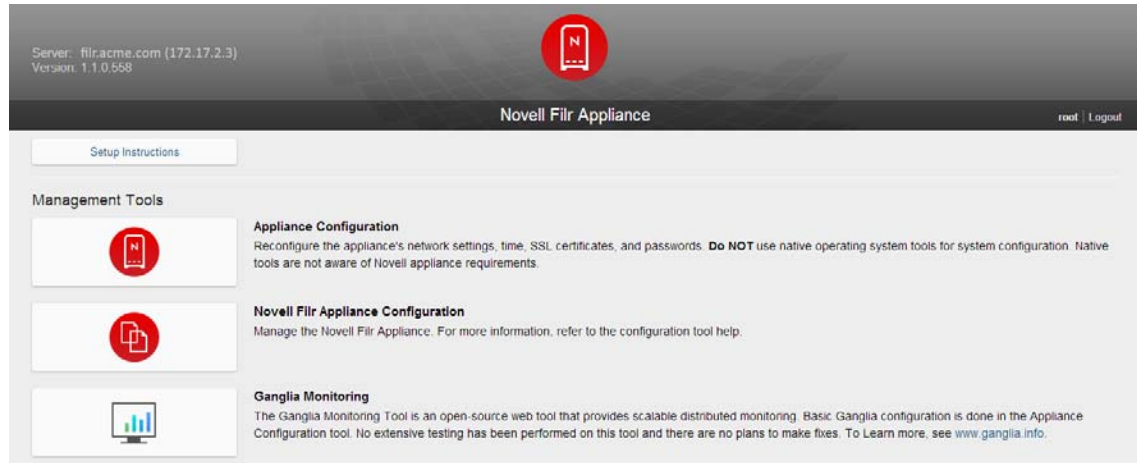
Server: filr.acme.com (172.17.2.3)
Version: 1.1.0.558

N

Novell Filr Appliance

root | Logout

Setup Instructions

Management Tools

N

Appliance Configuration
Reconfigure the appliance's network settings, time, SSL certificates, and passwords. **Do NOT** use native operating system tools for system configuration. Native tools are not aware of Novell appliance requirements.

Novell Filr Appliance Configuration
Manage the Novell Filr Appliance. For more information, refer to the configuration tool help.

Ganglia Monitoring
The Ganglia Monitoring Tool is an open-source web tool that provides scalable distributed monitoring. Basic Ganglia configuration is done in the Appliance Configuration tool. No extensive testing has been performed on this tool and there are no plans to make fixes. To Learn more, see www.ganglia.info.